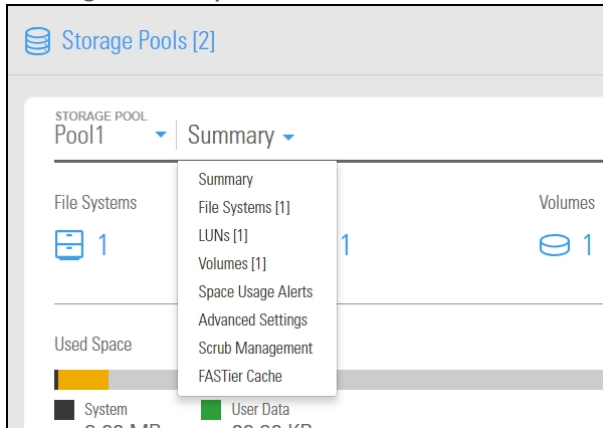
Storage Pools [2]

STORAGE POOL
Pool1

Summary

Summary
File Systems [1]
LUNs [1]
Volumes [1]
Space Usage Alerts
Advanced Settings
Scrub Management
FASTier Cache

File Systems
1

1

Volumes
1

Used Space

System

User Data